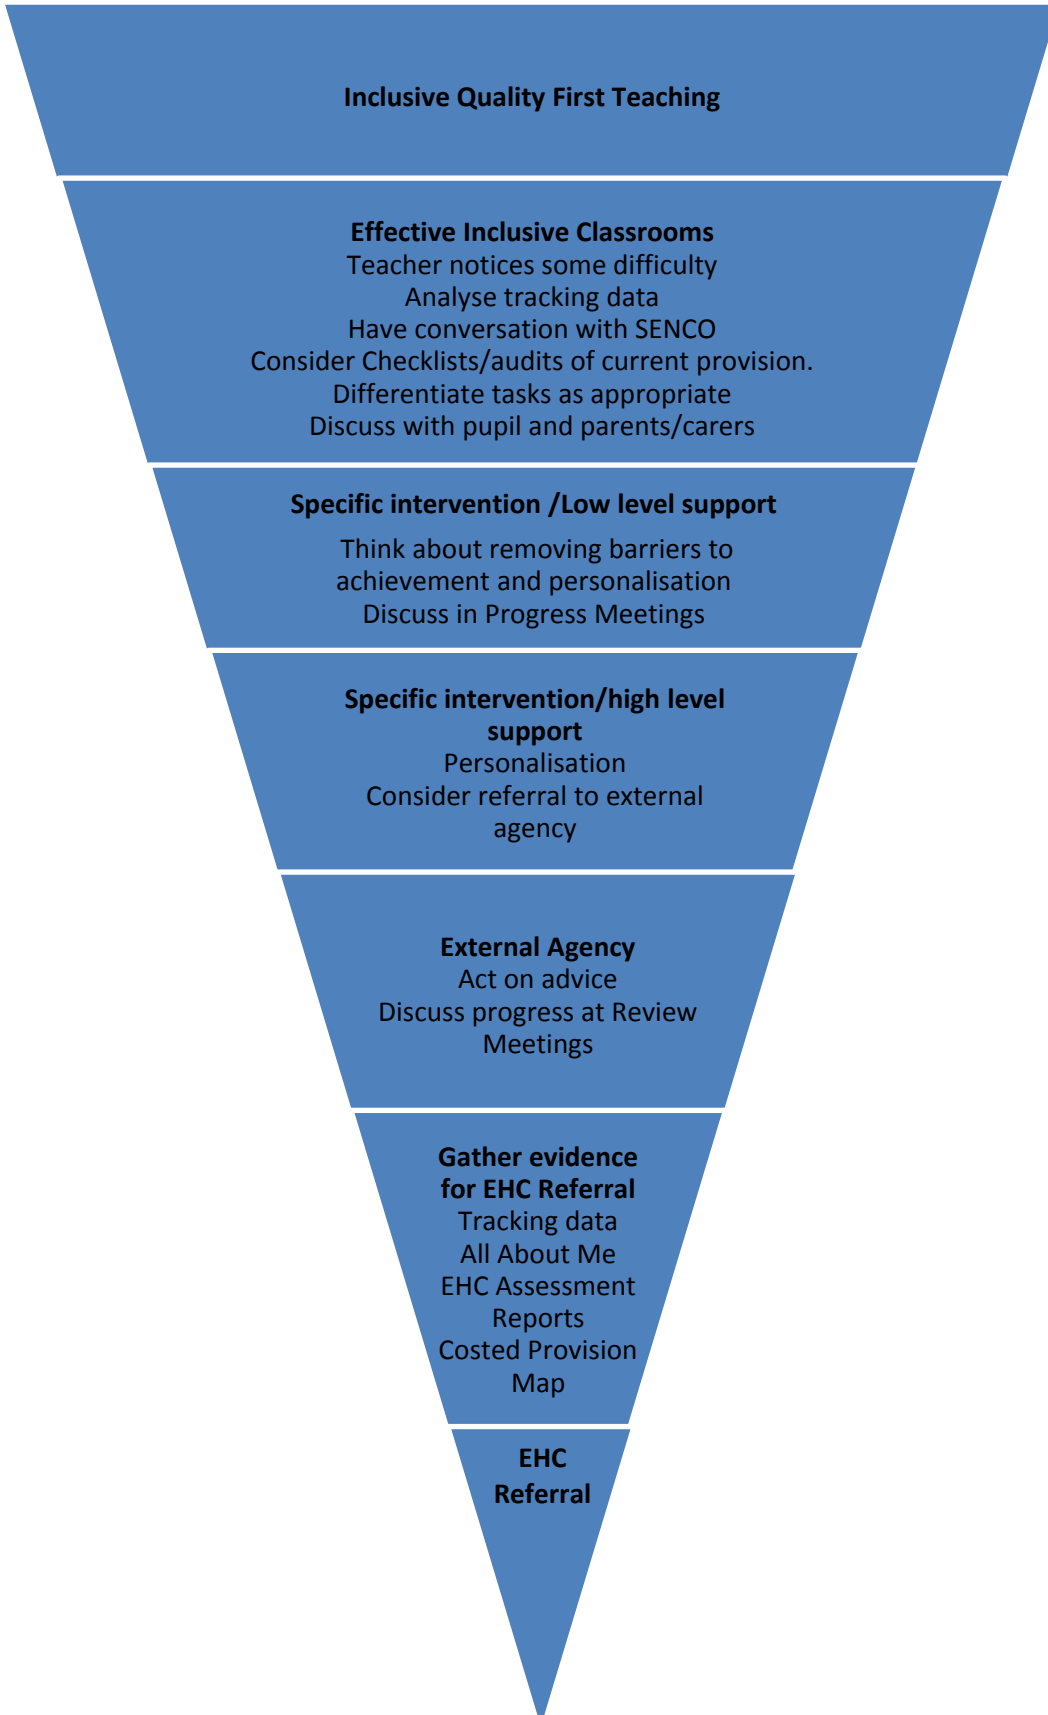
Inclusive Quality First Teaching

Effective Inclusive Classrooms
Teacher notices some difficulty
Analyse tracking data
Have conversation with SENCO
Consider Checklists/audits of current provision.
Differentiate tasks as appropriate
Discuss with pupil and parents/carers

Specific intervention /Low level support
Think about removing barriers to achievement and personalisation
Discuss in Progress Meetings

Specific intervention/high level support
Personalisation
Consider referral to external agency

External Agency
Act on advice
Discuss progress at Review Meetings

Gather evidence for EHC Referral
Tracking data
All About Me
EHC Assessment Reports
Costed Provision Map

EHC Referral